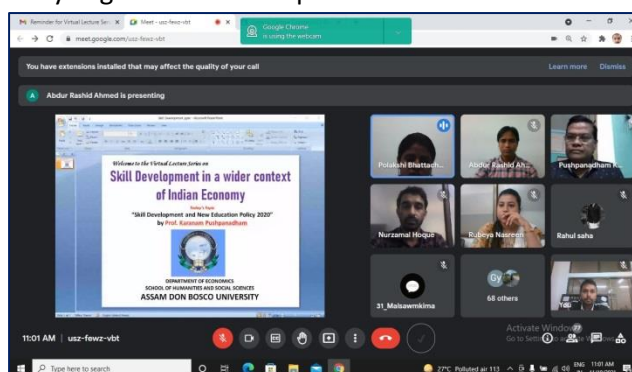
Reminder for Virtual Lecture Se... ×
Meet - usz-fewz-vbt ×
meet.google.com/usz-fewz-vbt
Google Chrome is using the webcam

You have extensions installed that may affect the quality of your call
Learn more
Dismiss

A Abdur Rashid Ahmed is presenting

Welcome to the Virtual Lecture Series on
Skill Development in a wider context of Indian Economy
Today's Topic
"Skill Development and New Education Policy 2020"
by Prof. Karanam Pushpanadham
DEPARTMENT OF ECONOMICS
SCHOOL OF HUMANITIES AND SOCIAL SCIENCES
ASSAM DON BOSCO UNIVERSITY

Polakshi Bhattach...
Abdur Rashid Ah...
Pushpanadham K...
Nurzamal Hoque
Rubeya Nasreen
Rahul saha
31_Maisawmkima
68 others

11:01 AM | usz-fewz-vbt

Activate Windows
Go to Settings to activate Windows.

Type here to search
27°C Polluted air 113
ENG 11:01 AM